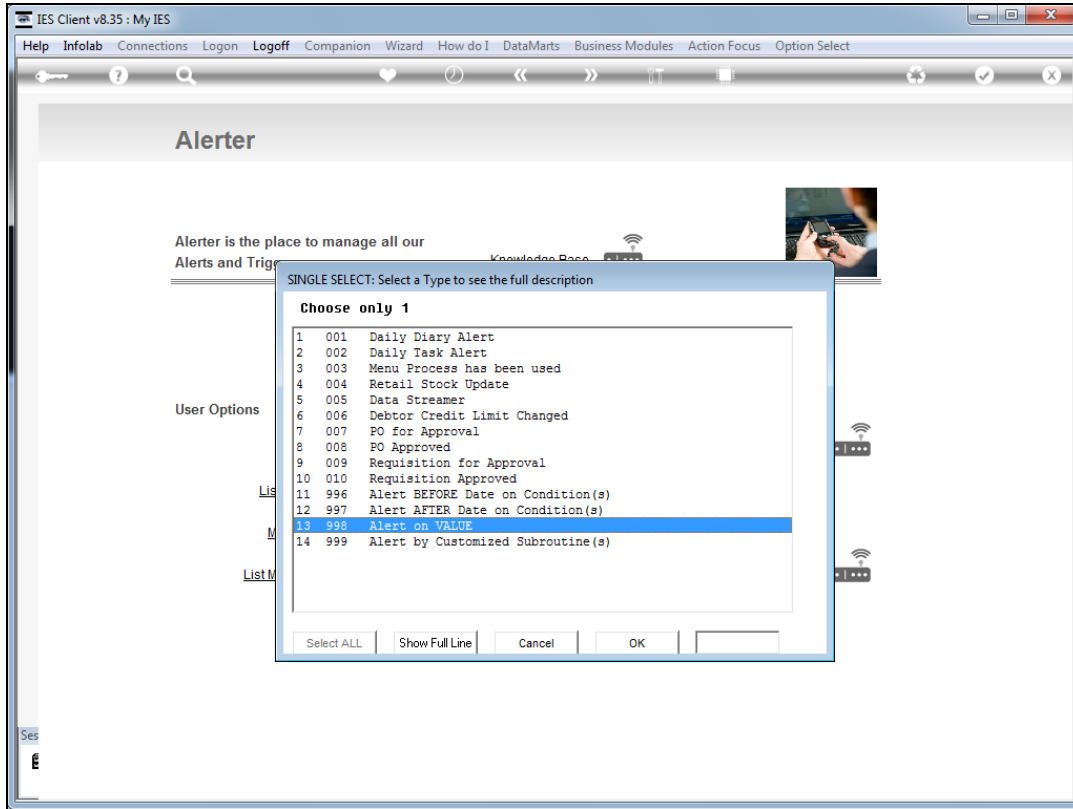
IES Client v8.35 : My IES

Help Infolab Connections Logon Logoff Companion Wizard How do I DataMarts Business Modules Action Focus Option Select

Alerter

Alerter is the place to manage all our Alerts and Trig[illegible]

Knowledge Base

User Options

Lis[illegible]

M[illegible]

List M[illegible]

SINGLE SELECT: Select a Type to see the full description

Choose only 1

| | | |
|---|---|---|
| 1 | 001 | Daily Diary Alert |
| 2 | 002 | Daily Task Alert |
| 3 | 003 | Menu Process has been used |
| 4 | 004 | Retail Stock Update |
| 5 | 005 | Data Streamer |
| 6 | 006 | Debtor Credit Limit Changed |
| 7 | 007 | PO for Approval |
| 8 | 008 | PO Approved |
| 9 | 009 | Requisition for Approval |
| 10 | 010 | Requisition Approved |
| 11 | 996 | Alert BEFORE Date on Condition(s) |
| 12 | 997 | Alert AFTER Date on Condition(s) |
| 13 | 998 | Alert on VALUE |
| 14 | 999 | Alert by Customized Subroutine(s) |

Select ALL Show Full Line Cancel OK

Ses